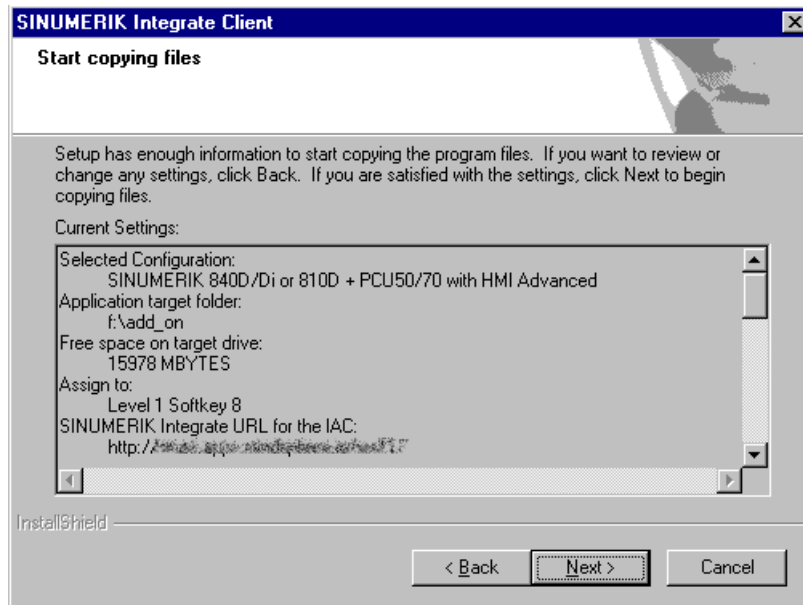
SINUMERIK Integrate Client

Start copying files

Setup has enough information to start copying the program files. If you want to review or change any settings, click Back. If you are satisfied with the settings, click Next to begin copying files.

Current Settings:

Selected Configuration:
SINUMERIK 840D/Di or 810D + PCU50/70 with HMI Advanced
Application target folder:
f:\add_on
Free space on target drive:
15978 MBYTES
Assign to:
Level 1 Softkey 8
SINUMERIK Integrate URL for the IAC:
http://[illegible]

InstallShield

< Back
Next >
Cancel